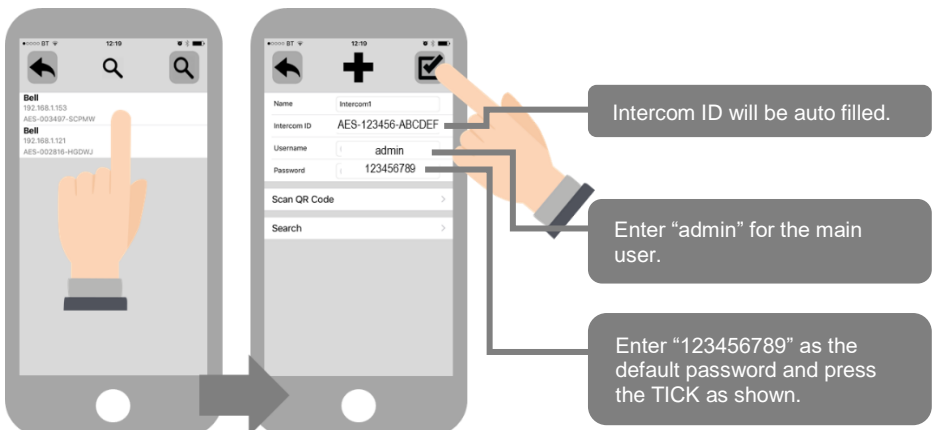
BT 12:19

Bell
192.168.1.153
AES-003497-SCPMW
Bell
192.168.1.121
AES-002816-HGDWJ

BT 12:19

Name Intercom1
Intercom ID AES-123456-ABCDEF
Username admin
Password 123456789

Scan QR Code
Search

Intercom ID will be auto filled.

Enter “admin” for the main user.

Enter “123456789” as the default password and press the TICK as shown.